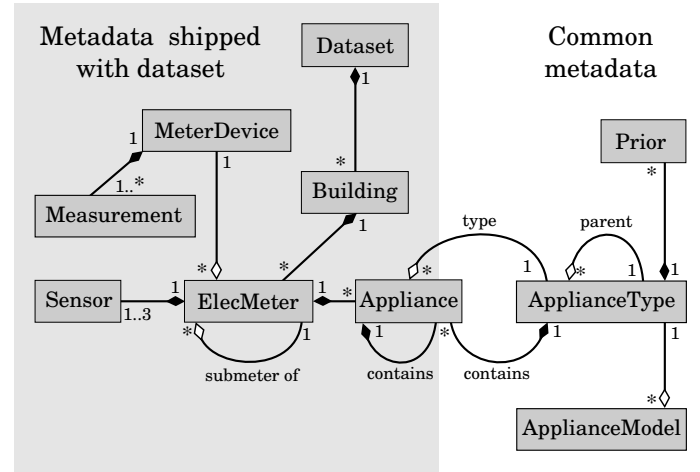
Metadata shipped with dataset

Common metadata

Dataset

1

*

Building

1

MeterDevice

1

1

1..*

Measurement

Prior

*

type

parent

*

1

*

1

1

Sensor

1

1..3

*

ElecMeter

1

*

Appliance

ApplianceType

*

1

1

*

1

1

1

submeter of

contains

contains

*

ApplianceModel